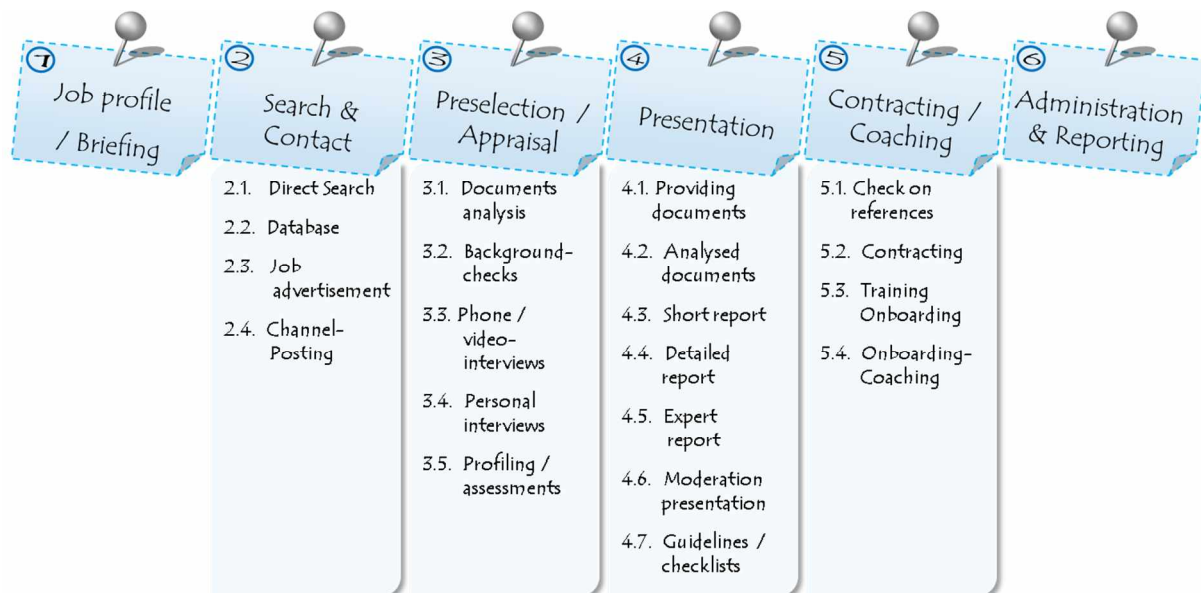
1 Job profile / Briefing

2 Search & Contact

2.1. Direct Search

2.2. Database

2.3. Job advertisement

2.4. Channel-Posting

3 Preselection / Appraisal

3.1. Documents analysis

3.2. Background-checks

3.3. Phone / video-interviews

3.4. Personal interviews

3.5. Profiling / assessments

4 Presentation

4.1. Providing documents

4.2. Analysed documents

4.3. Short report

4.4. Detailed report

4.5. Expert report

4.6. Moderation presentation

4.7. Guidelines / checklists

5 Contracting / Coaching

5.1. Check on references

5.2. Contracting

5.3. Training Onboarding

5.4. Onboarding-Coaching

6 Administration & Reporting